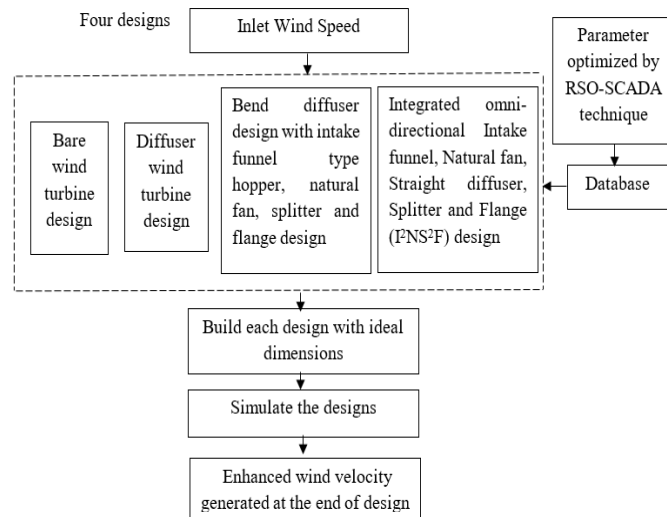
Four designs

Inlet Wind Speed

Parameter optimized by RSO-SCADA technique

Bare wind turbine design

Diffuser wind turbine design

Bend diffuser design with intake funnel type hopper, natural fan, splitter and flange design

Integrated omni-directional Intake funnel, Natural fan, Straight diffuser, Splitter and Flange (I$^2$NS$^2$F) design

Database

Build each design with ideal dimensions

Simulate the designs

Enhanced wind velocity generated at the end of design